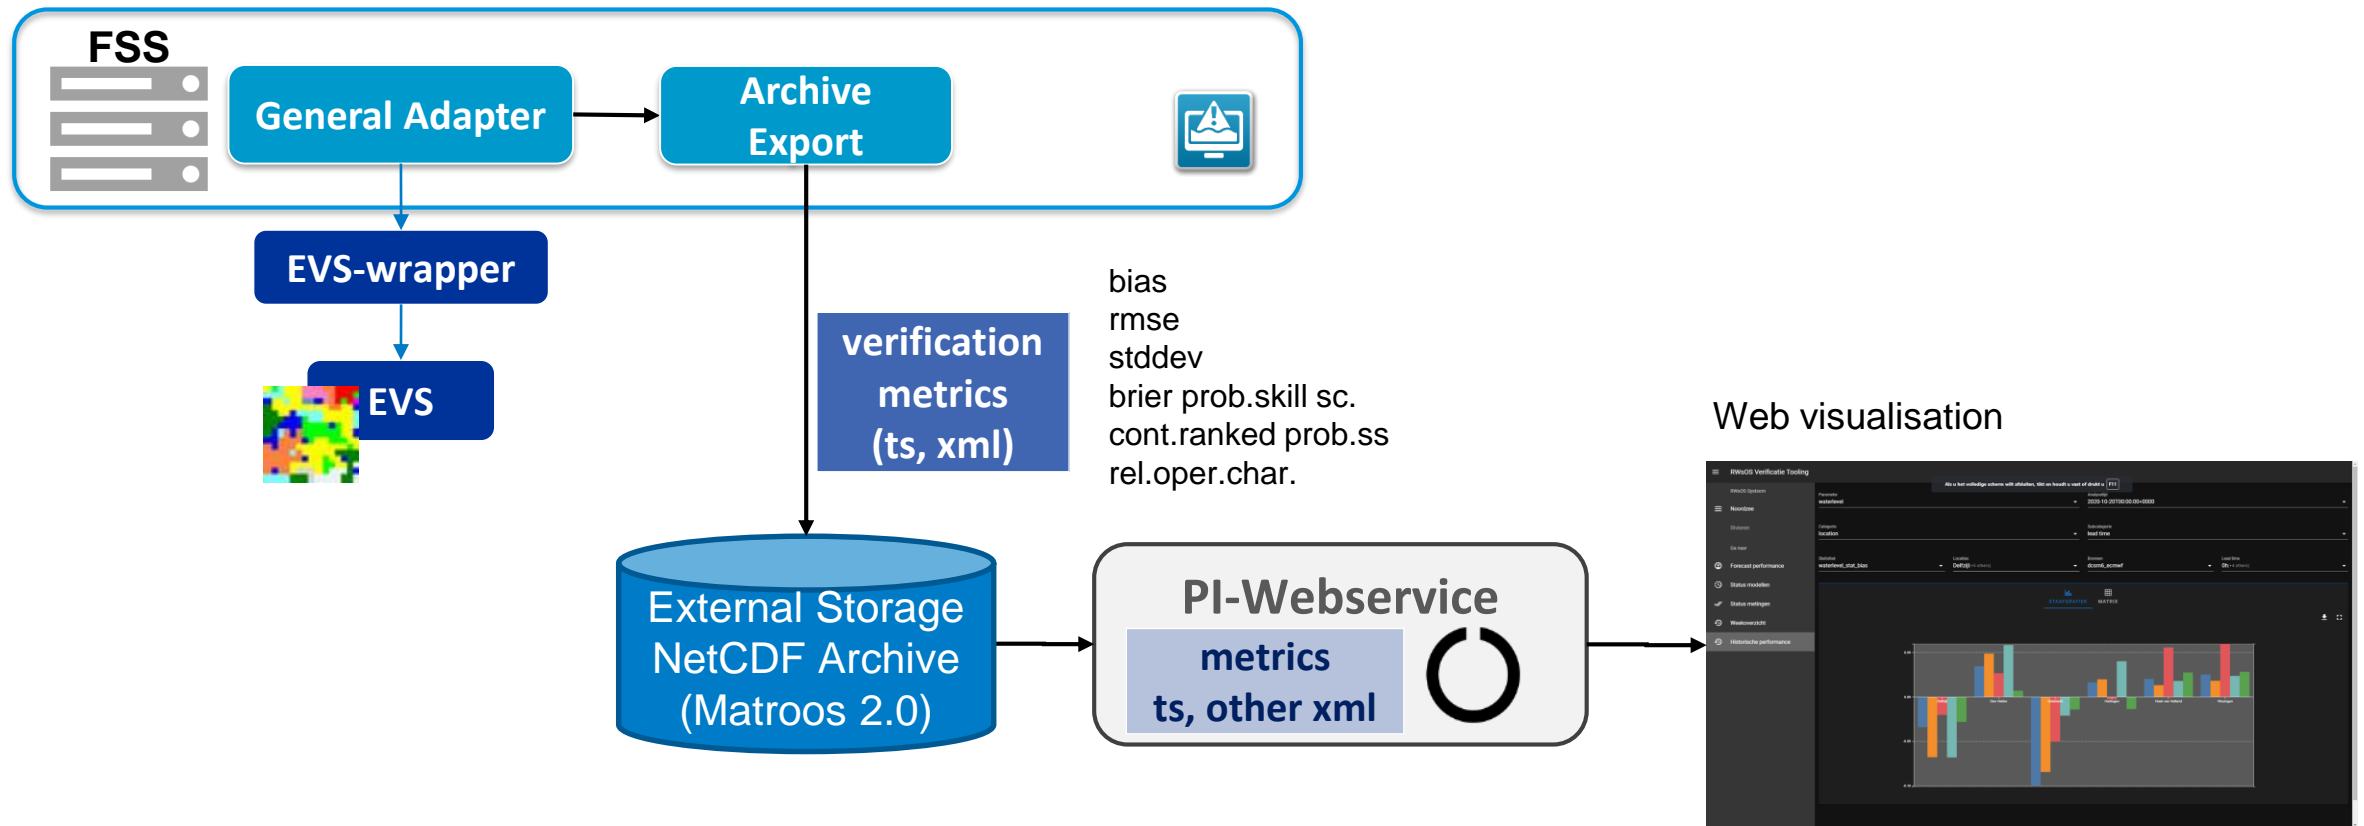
FSS

General Adapter

Archive Export

EVS-wrapper

EVS

verification metrics (ts, xml)

bias
rmse
stddev
brier prob.skill sc.
cont.ranked prob.ss
rel.oper.char.

Web visualisation

External Storage NetCDF Archive (Matroos 2.0)

PI-Webservice

metrics
ts, other xml

RWsOS Verificatie Tooling

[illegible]